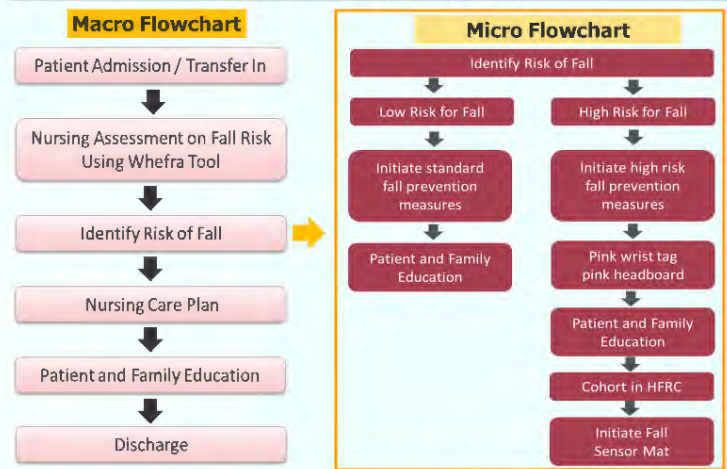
Macro Flowchart

Patient Admission / Transfer In

Nursing Assessment on Fall Risk Using Whefra Tool

Identify Risk of Fall

Nursing Care Plan

Patient and Family Education

Discharge

Micro Flowchart

Identify Risk of Fall

Low Risk for Fall

Initiate standard fall prevention measures

Patient and Family Education

High Risk for Fall

Initiate high risk fall prevention measures

Pink wrist tag pink headboard

Patient and Family Education

Cohort in HFRC

Initiate Fall Sensor Mat